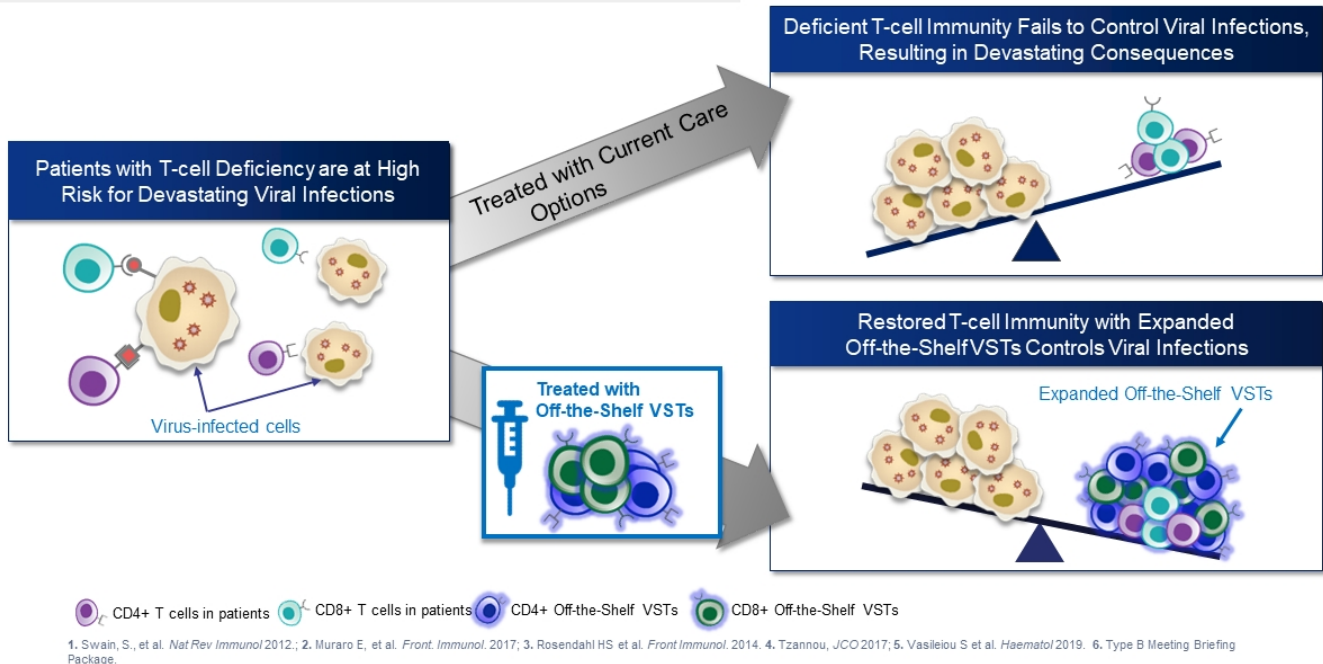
Patients with T-cell Deficiency are at High Risk for Devastating Viral Infections

Virus-infected cells

Treated with Current Care Options

Deficient T-cell Immunity Fails to Control Viral Infections, Resulting in Devastating Consequences

Treated with Off-the-Shelf VSTs

Restored T-cell Immunity with Expanded Off-the-Shelf VSTs Controls Viral Infections

Expanded Off-the-Shelf VSTs

CD4+ T cells in patients CD8+ T cells in patients CD4+ Off-the-Shelf VSTs CD8+ Off-the-Shelf VSTs

1. Swain, S., et al. Nat Rev Immunol 2012.; 2. Muraro E, et al. Front. Immunol. 2017; 3. Rosendahl HS et al. Front Immunol. 2014. 4. Tzannou, JCO 2017; 5. Vasileiou S et al. Haematol 2019. 6. Type B Meeting Briefing Package.